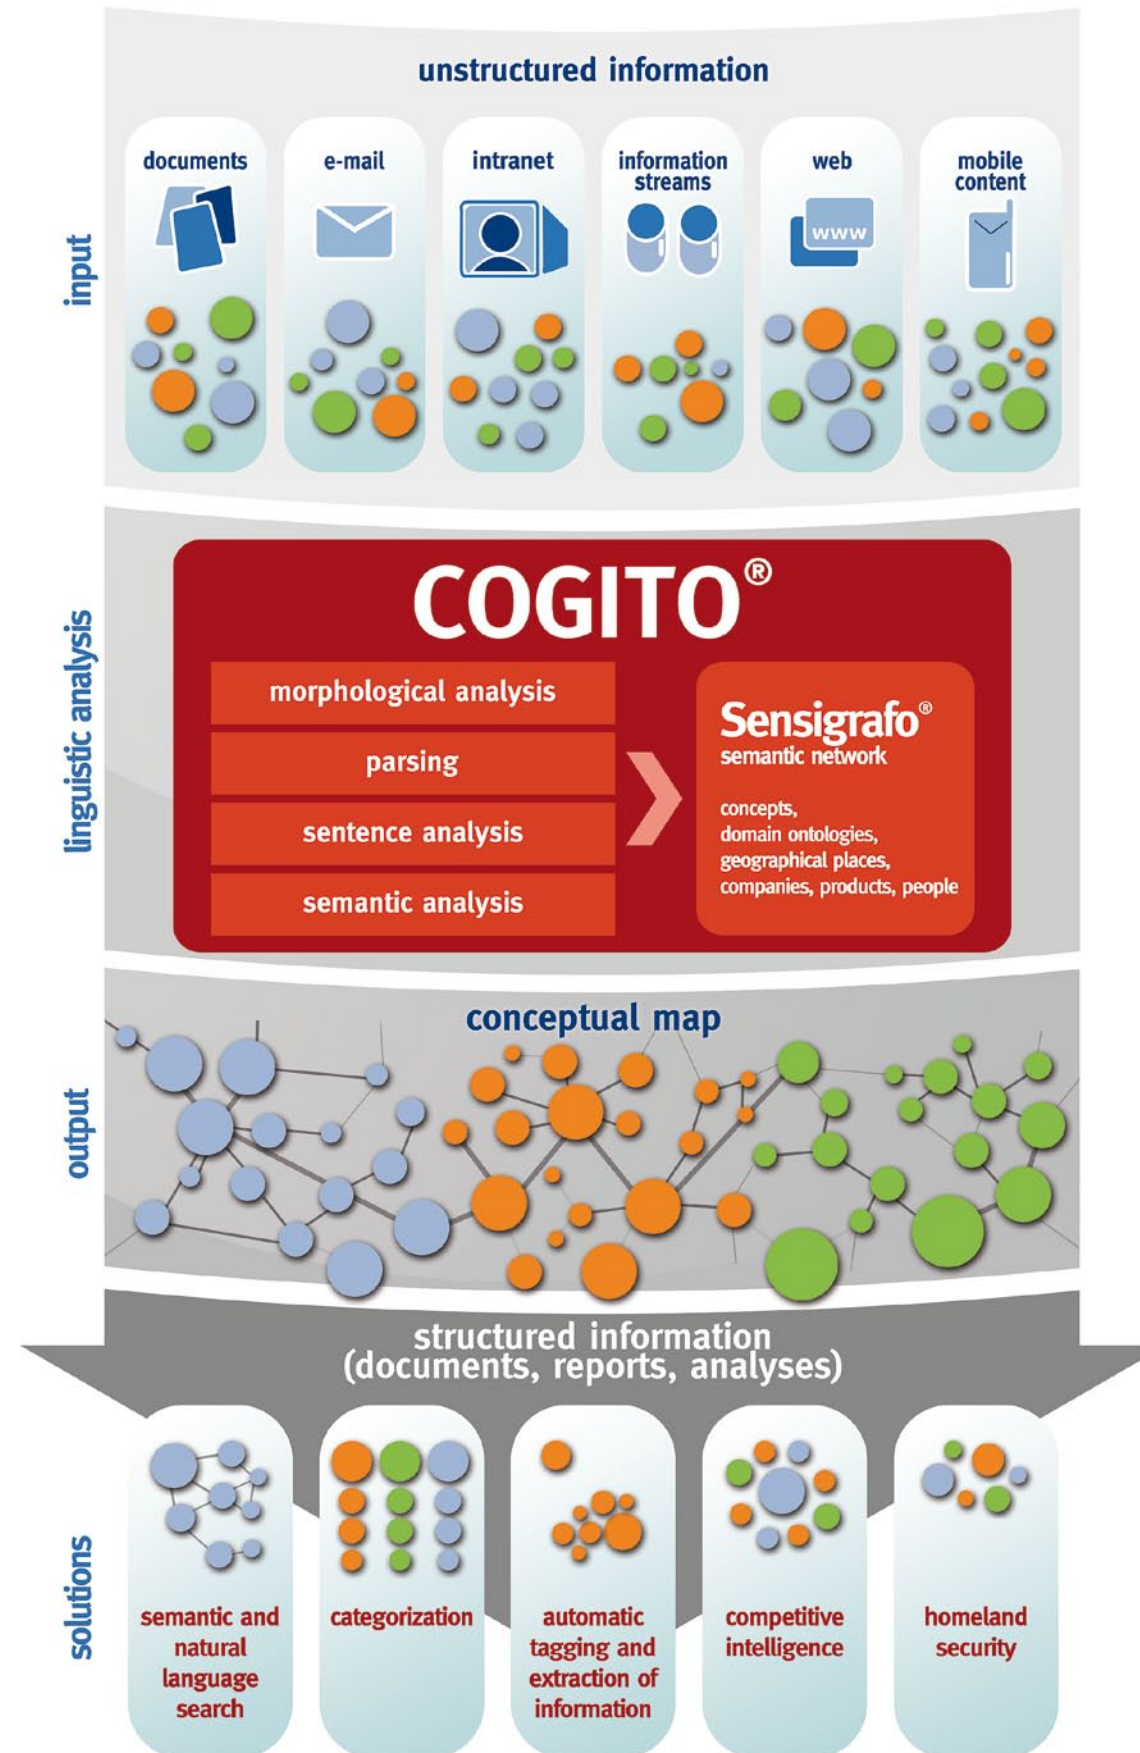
input

unstructured information

documents

e-mail

intranet

information streams

web

www

mobile content

linguistic analysis

COGITO®

morphological analysis

parsing

sentence analysis

semantic analysis

Sensigrafo®
semantic network

concepts,
domain ontologies,
geographical places,
companies, products, people

output

conceptual map

structured information
(documents, reports, analyses)

solutions

semantic and natural language search

categorization

automatic tagging and extraction of information

competitive intelligence

homeland security